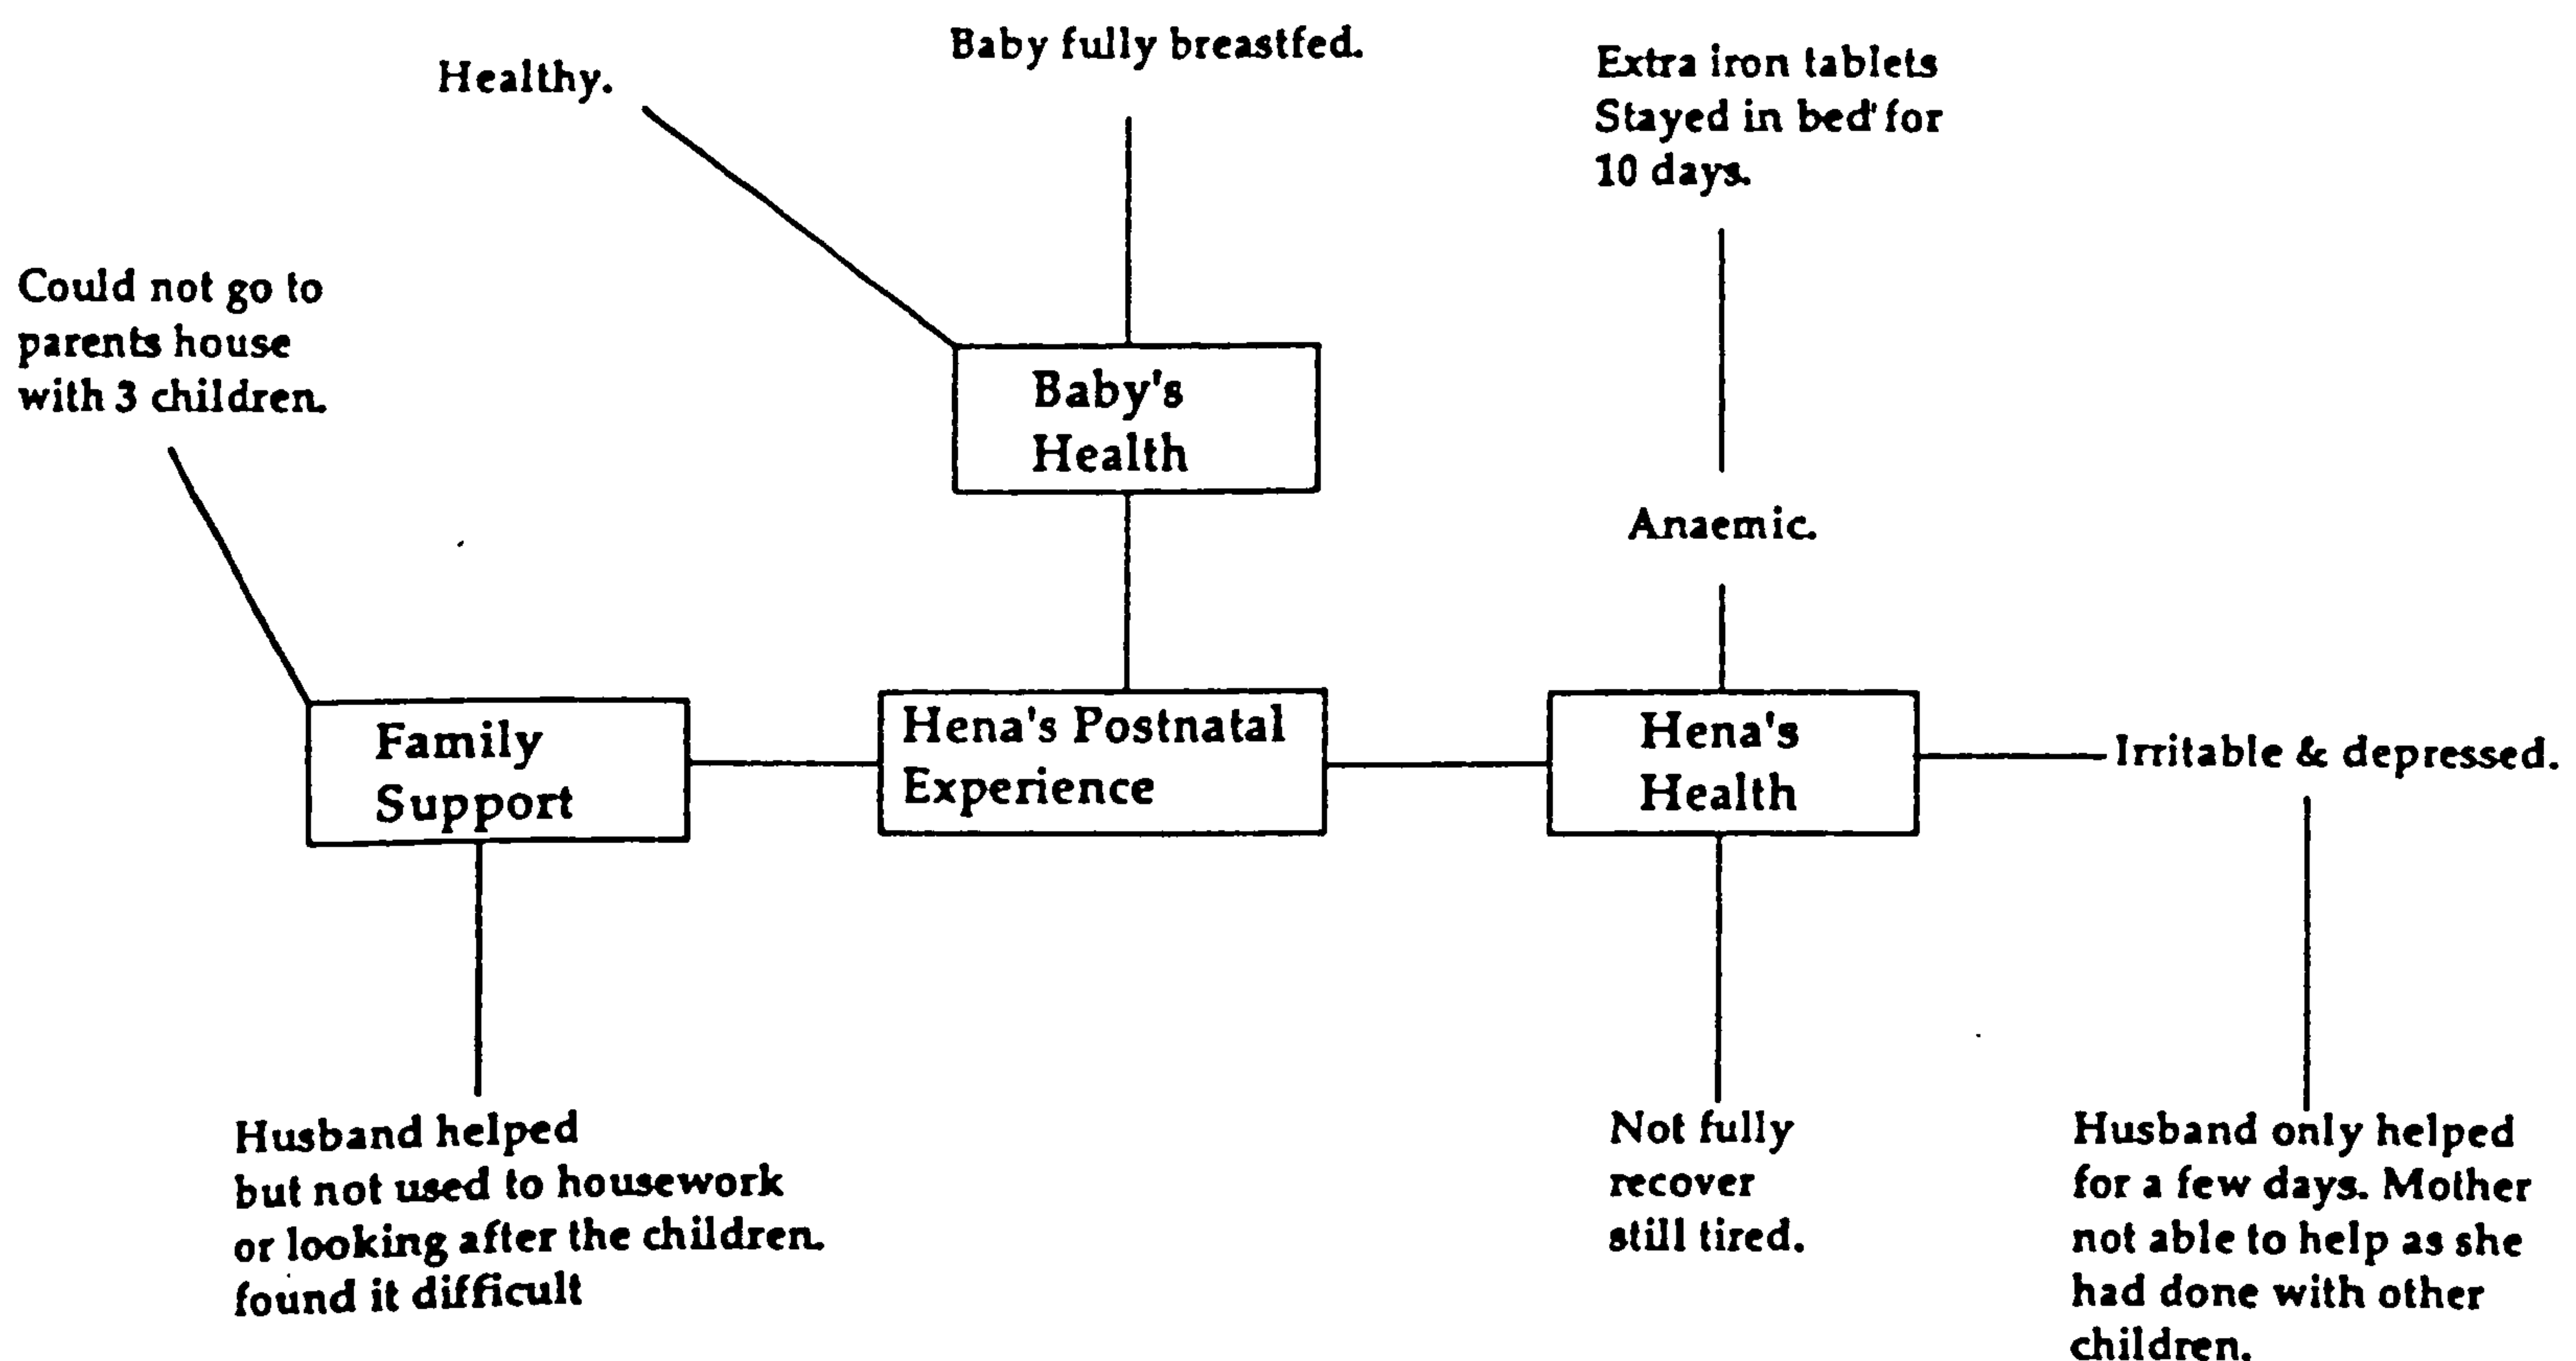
Healthy.

Baby fully breastfed.

Extra iron tablets
Stayed in bed for
10 days.

Could not go to
parents house
with 3 children.

Baby's
Health

Anaemic.

Family
Support

Hena's Postnatal
Experience

Hena's
Health

Irritable & depressed.

Husband helped
but not used to housework
or looking after the children.
found it difficult

Not fully
recover
still tired.

Husband only helped
for a few days. Mother
not able to help as she
had done with other
children.